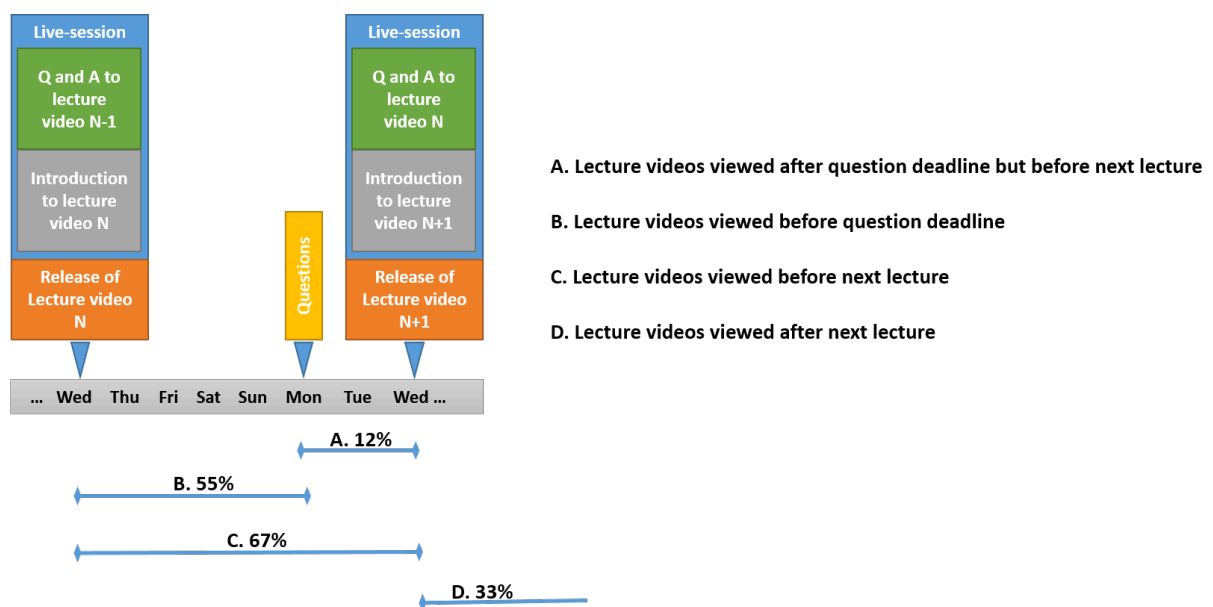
Live-session

Q and A to lecture video N-1

Introduction to lecture video N

Release of Lecture video N

Questions

Live-session

Q and A to lecture video N

Introduction to lecture video N+1

Release of Lecture video N+1

... Wed Thu Fri Sat Sun Mon Tue Wed ...

A. 12%

B. 55%

C. 67%

D. 33%

A. Lecture videos viewed after question deadline but before next lecture

B. Lecture videos viewed before question deadline

C. Lecture videos viewed before next lecture

D. Lecture videos viewed after next lecture